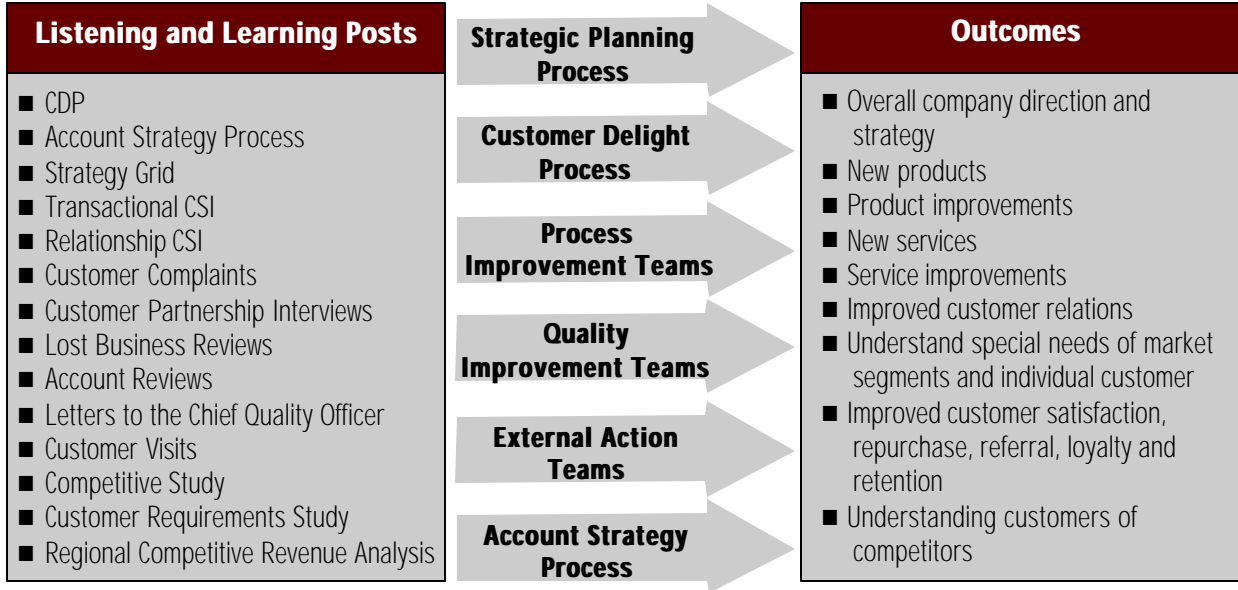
Listening and Learning Posts

■ CDP
■ Account Strategy Process
■ Strategy Grid
■ Transactional CSI
■ Relationship CSI
■ Customer Complaints
■ Customer Partnership Interviews
■ Lost Business Reviews
■ Account Reviews
■ Letters to the Chief Quality Officer
■ Customer Visits
■ Competitive Study
■ Customer Requirements Study
■ Regional Competitive Revenue Analysis

Strategic Planning Process

Customer Delight Process

Process Improvement Teams

Quality Improvement Teams

External Action Teams

Account Strategy Process

Outcomes

■ Overall company direction and strategy
■ New products
■ Product improvements
■ New services
■ Service improvements
■ Improved customer relations
■ Understand special needs of market segments and individual customer
■ Improved customer satisfaction, repurchase, referral, loyalty and retention
■ Understanding customers of competitors